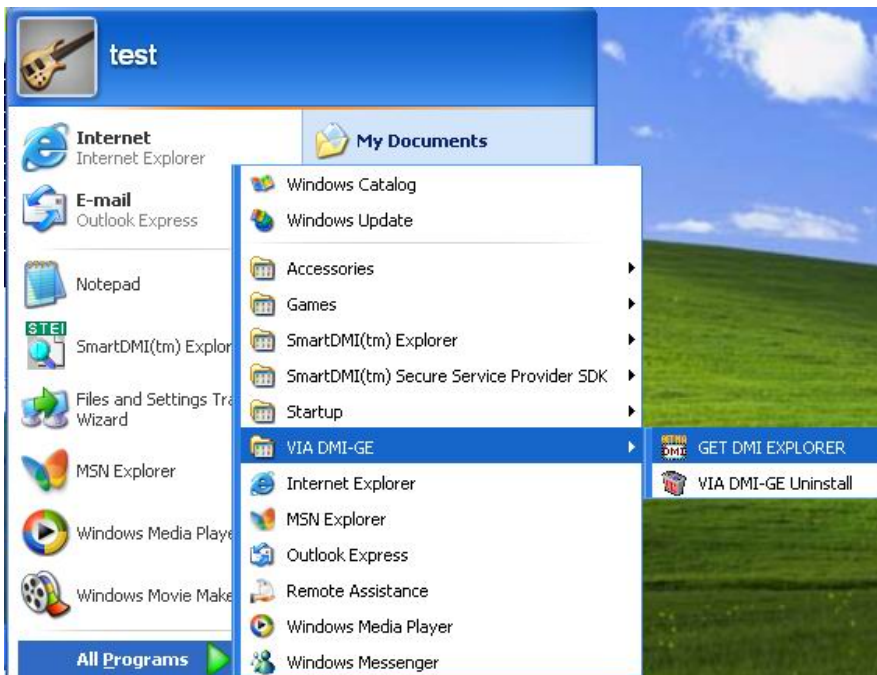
test

Internet
Internet Explorer

E-mail
Outlook Express

Notepad

STEI
SmartDMI(tm) Explor

Files and Settings Tra
Wizard

MSN Explorer

Windows Media Playe

Windows Movie Make

All Programs

My Documents

Windows Catalog
Windows Update
Accessories
Games
SmartDMI(tm) Explorer
SmartDMI(tm) Secure Service Provider SDK
Startup
VIA DMI-GE
Internet Explorer
MSN Explorer
Outlook Express
Remote Assistance
Windows Media Player
Windows Messenger

DMI
GET DMI EXPLORER
VIA DMI-GE Uninstall